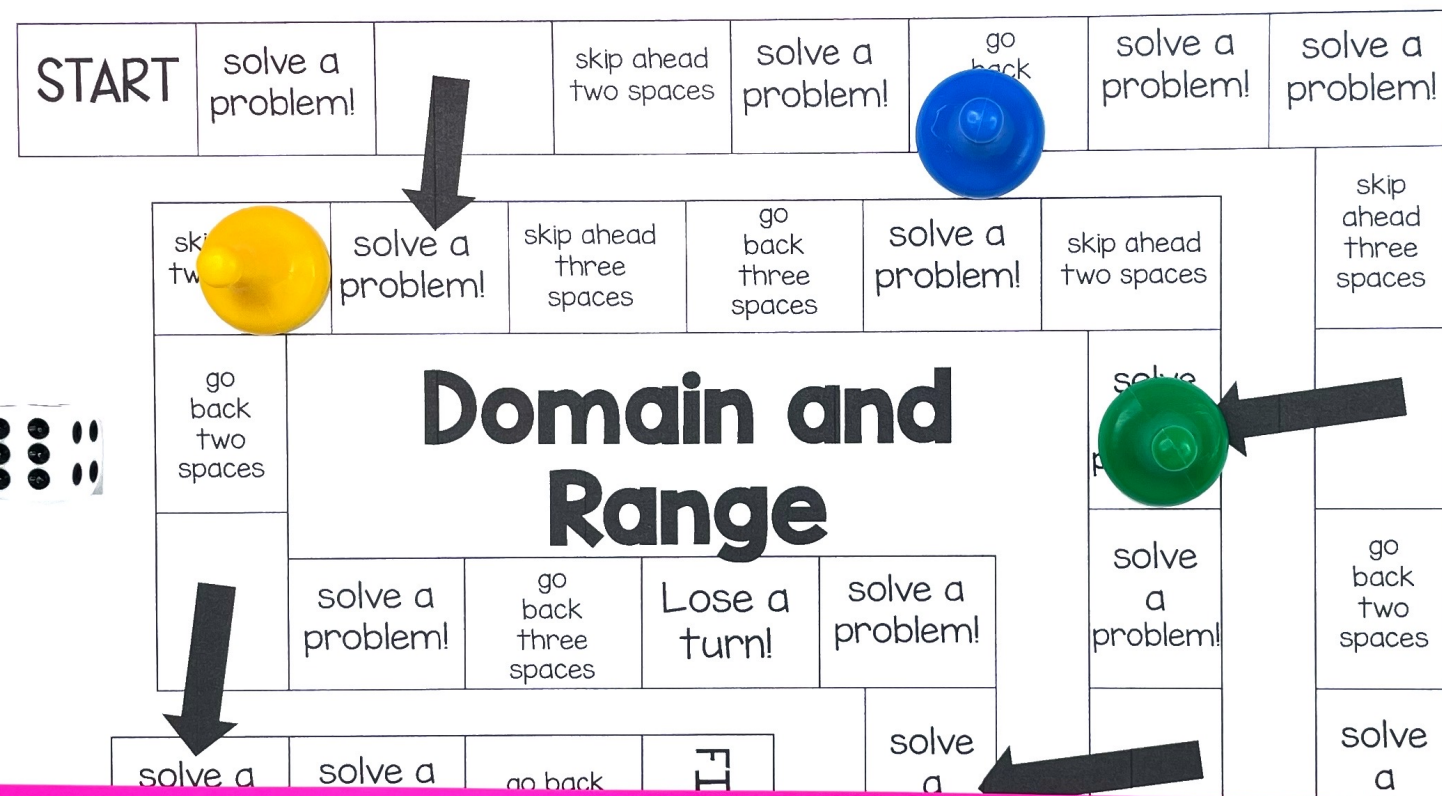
START

solve a problem!

skip ahead two spaces

solve a problem!

go back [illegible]

solve a problem!

solve a problem!

sk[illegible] tw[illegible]

solve a problem!

skip ahead three spaces

go back three spaces

solve a problem!

skip ahead two spaces

skip ahead three spaces

go back two spaces

Domain and Range

s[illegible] p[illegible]

solve a problem!

go back three spaces

Lose a turn!

solve a problem!

solve a problem!

go back two spaces

solve a

solve a

go back

FI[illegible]

solve a

solve a